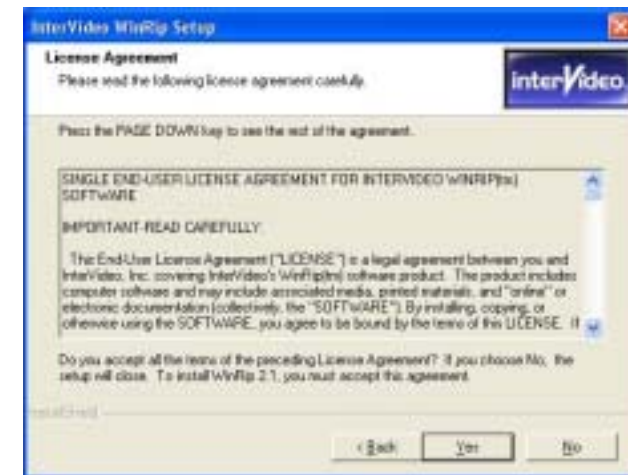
InterVideo WinRip Setup

License Agreement

Please read the following license agreement carefully.

interVideo

Press the PAGE DOWN key to see the rest of the agreement.

SINGLE END-USER LICENSE AGREEMENT FOR INTERVIDEO WINRIP(tm) SOFTWARE

IMPORTANT-READ CAREFULLY:

The End-User License Agreement ("LICENSE") is a legal agreement between you and InterVideo, Inc. covering InterVideo's WinRip(tm) software product. The product includes computer software and may include associated media, printed materials, and "online" or electronic documentation (collectively, the "SOFTWARE"). By installing, copying, or otherwise using the SOFTWARE, you agree to be bound by the terms of this LICENSE. If

Do you accept all the terms of the preceding License Agreement? If you choose No, the setup will close. To install WinRip 2.1, you must accept this agreement.

InstallShield

< Back Yes No